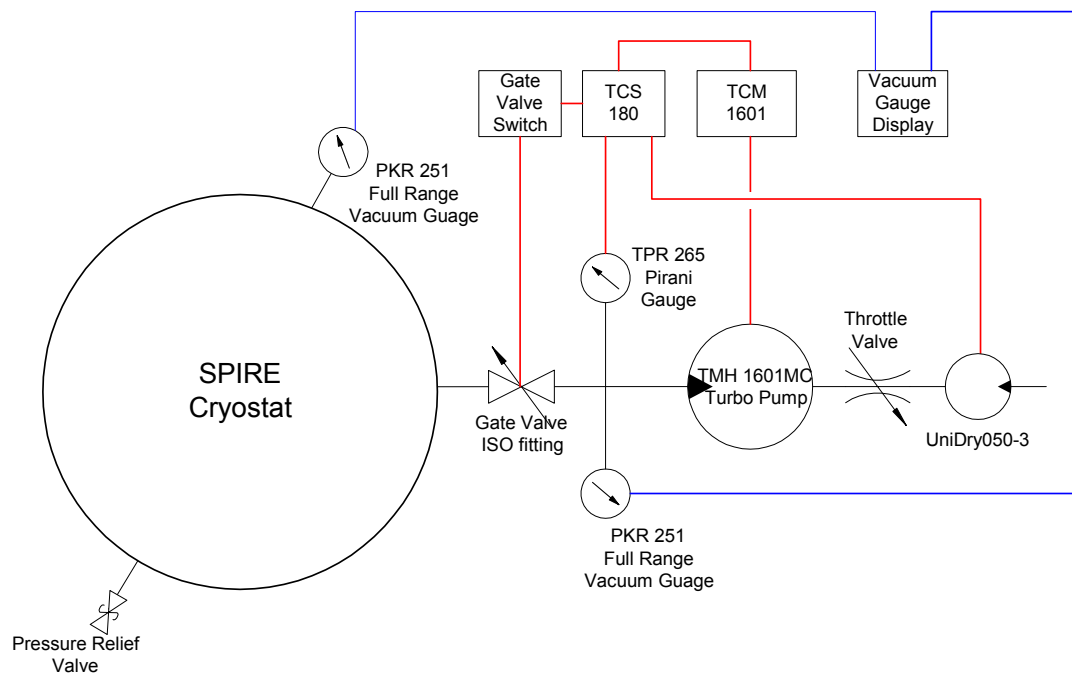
Gate Valve Switch

TCS 180

TCM 1601

Vacuum Gauge Display

PKR 251 Full Range Vacuum Guage

TPR 265 Pirani Gauge

SPIRE Cryostat

Gate Valve ISO fitting

TMH 1601MC Turbo Pump

Throttle Valve

UniDry050-3

PKR 251 Full Range Vacuum Guage

Pressure Relief Valve